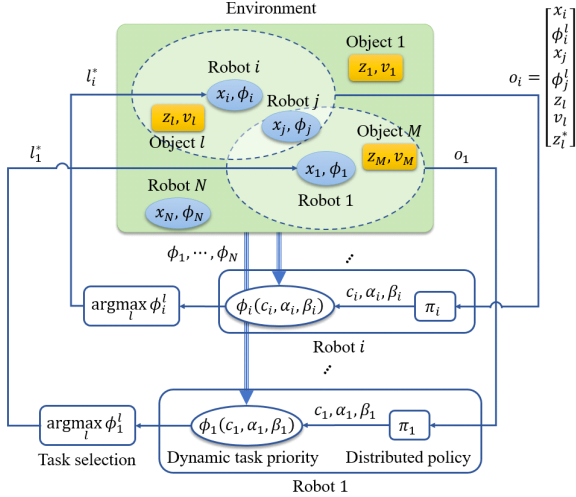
Environment

Object 1
$z_1, v_1$

Robot $i$
$x_i, \phi_i$

Robot $j$
$x_j, \phi_j$

$z_l, v_l$
Object $l$

Object $M$
$z_M, v_M$

$x_1, \phi_1$
Robot 1

Robot $N$
$x_N, \phi_N$

$l_i^*$

$l_1^*$

$o_i = \begin{bmatrix} x_i \\ \phi_i^l \\ x_j \\ \phi_j^l \\ z_l \\ v_l \\ z_l^* \end{bmatrix}$

$o_1$

$\phi_1, \cdots, \phi_N$

$\vdots$

$\underset{l}{\text{argmax}}\, \phi_i^l$

$\phi_i(c_i, \alpha_i, \beta_i)$

$c_i, \alpha_i, \beta_i$

$\pi_i$

Robot $i$

$\vdots$

$\underset{l}{\text{argmax}}\, \phi_1^l$

$\phi_1(c_1, \alpha_1, \beta_1)$

$c_1, \alpha_1, \beta_1$

$\pi_1$

Task selection

Dynamic task priority

Distributed policy

Robot 1